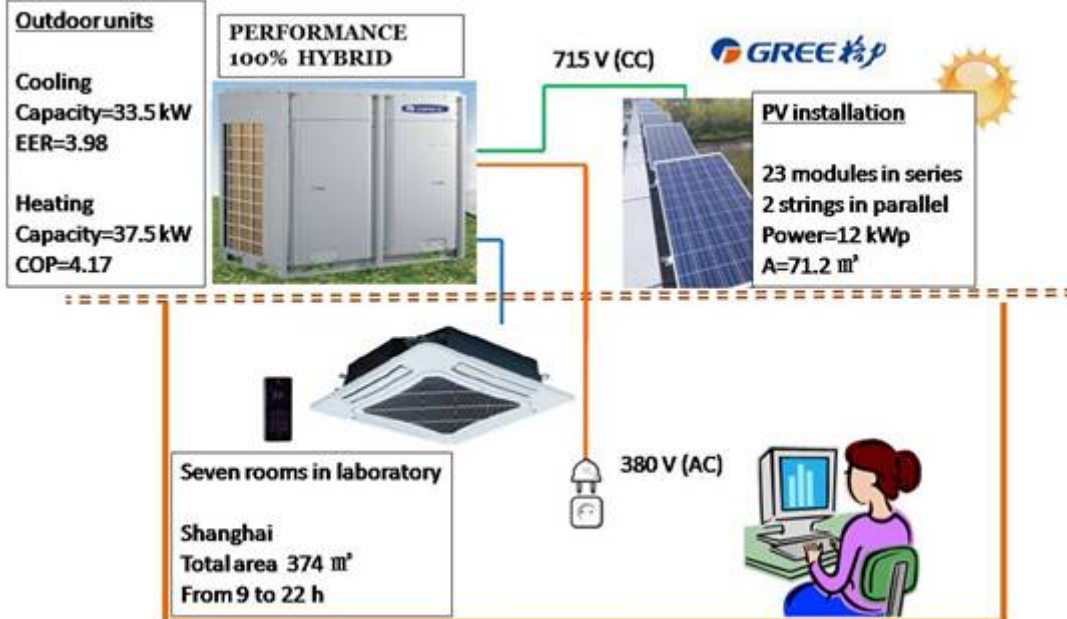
Outdoor units

Cooling
Capacity=33.5 kW
EER=3.98

Heating
Capacity=37.5 kW
COP=4.17

PERFORMANCE
100% HYBRID

715 V (CC)

GREE 格力

PV installation

23 modules in series
2 strings in parallel
Power=12 kWp
A=71.2 ㎡

380 V (AC)

Seven rooms in laboratory

Shanghai
Total area 374 ㎡
From 9 to 22 h